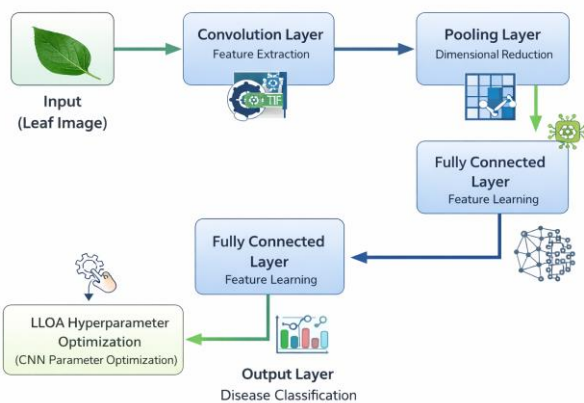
Input
(Leaf Image)

Convolution Layer
Feature Extraction

TIF

Pooling Layer
Dimensional Reduction

Fully Connected Layer
Feature Learning

Fully Connected Layer
Feature Learning

LLOA Hyperparameter Optimization
(CNN Parameter Optimization)

Output Layer
Disease Classification